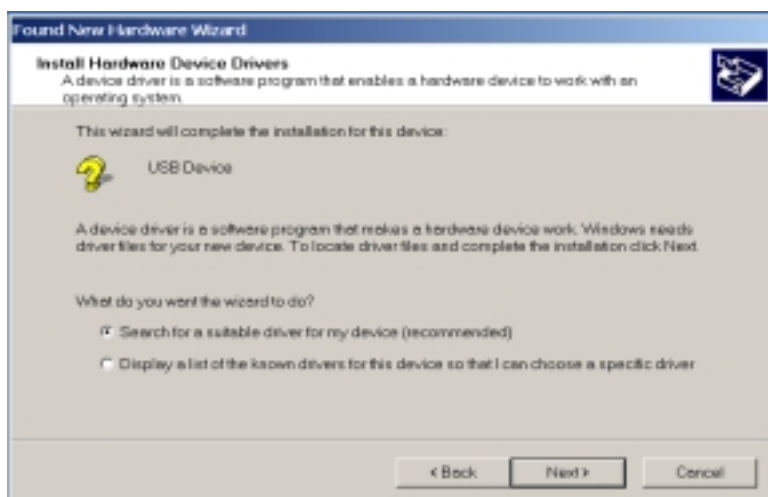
Found New Hardware Wizard

Install Hardware Device Drivers
A device driver is a software program that enables a hardware device to work with an operating system.

This wizard will complete the installation for this device:

USB Device

A device driver is a software program that makes a hardware device work. Windows needs driver files for your new device. To locate driver files and complete the installation click Next.

What do you want the wizard to do?

Search for a suitable driver for my device (recommended)

Display a list of the known drivers for this device so that I can choose a specific driver

< Back

Next >

Cancel